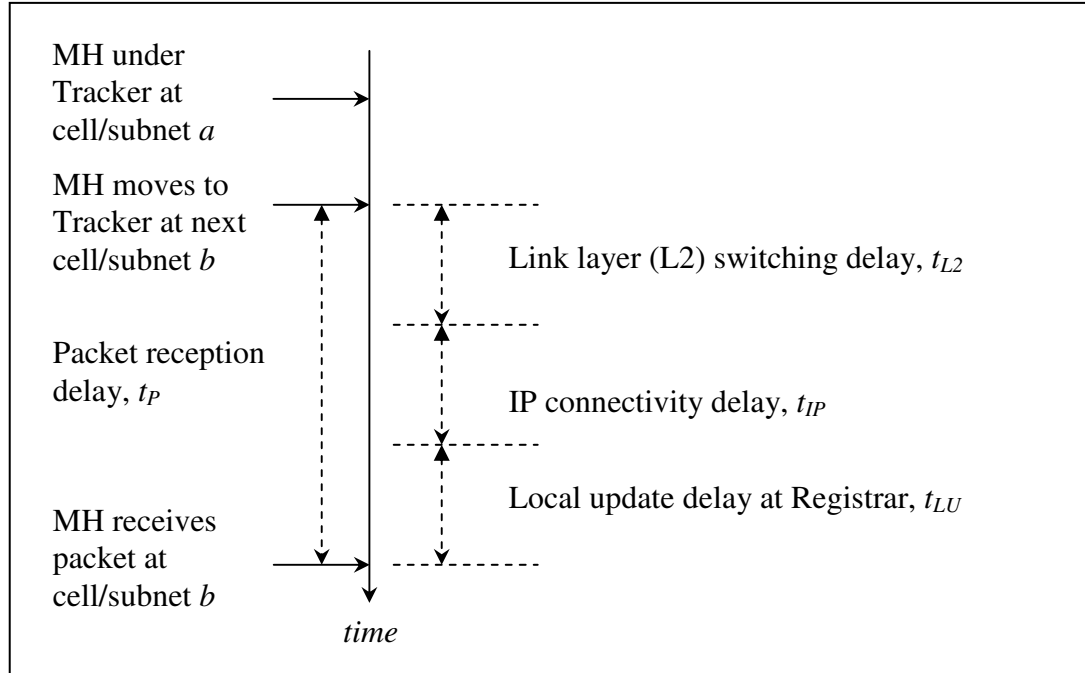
MH under Tracker at cell/subnet $a$

MH moves to Tracker at next cell/subnet $b$

Link layer (L2) switching delay, $t_{L2}$

Packet reception delay, $t_P$

IP connectivity delay, $t_{IP}$

Local update delay at Registrar, $t_{LU}$

MH receives packet at cell/subnet $b$

$time$